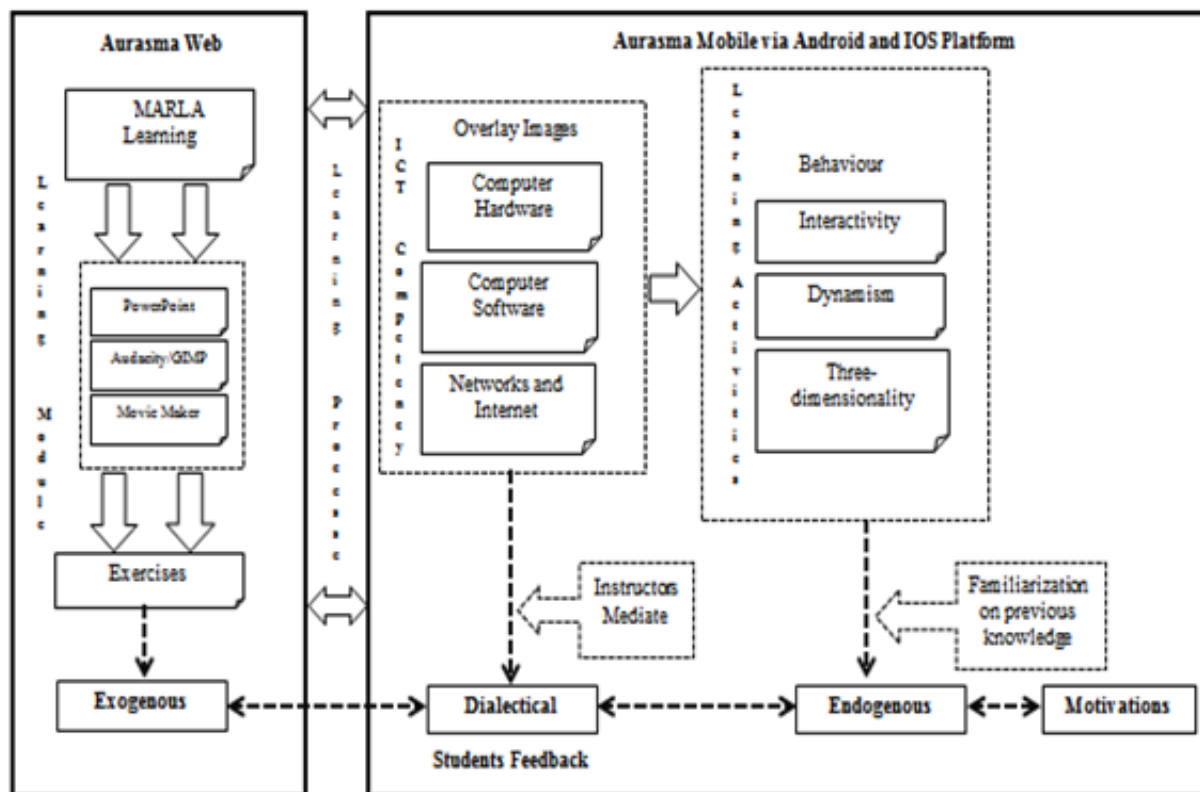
Aurasma Web

MARLA Learning

Learning Module

PowerPoint

Audacity/GIMP

Movie Maker

Exercises

Exogenous

Learning Processes

Aurasma Mobile via Android and IOS Platform

ICT Competency

Overlay Images

Computer Hardware

Computer Software

Networks and Internet

Learning Activities

Behaviour

Interactivity

Dynamism

Three-dimensionality

Instructors Mediate

Familiarization on previous knowledge

Dialectical

Students Feedback

Endogenous

Motivations